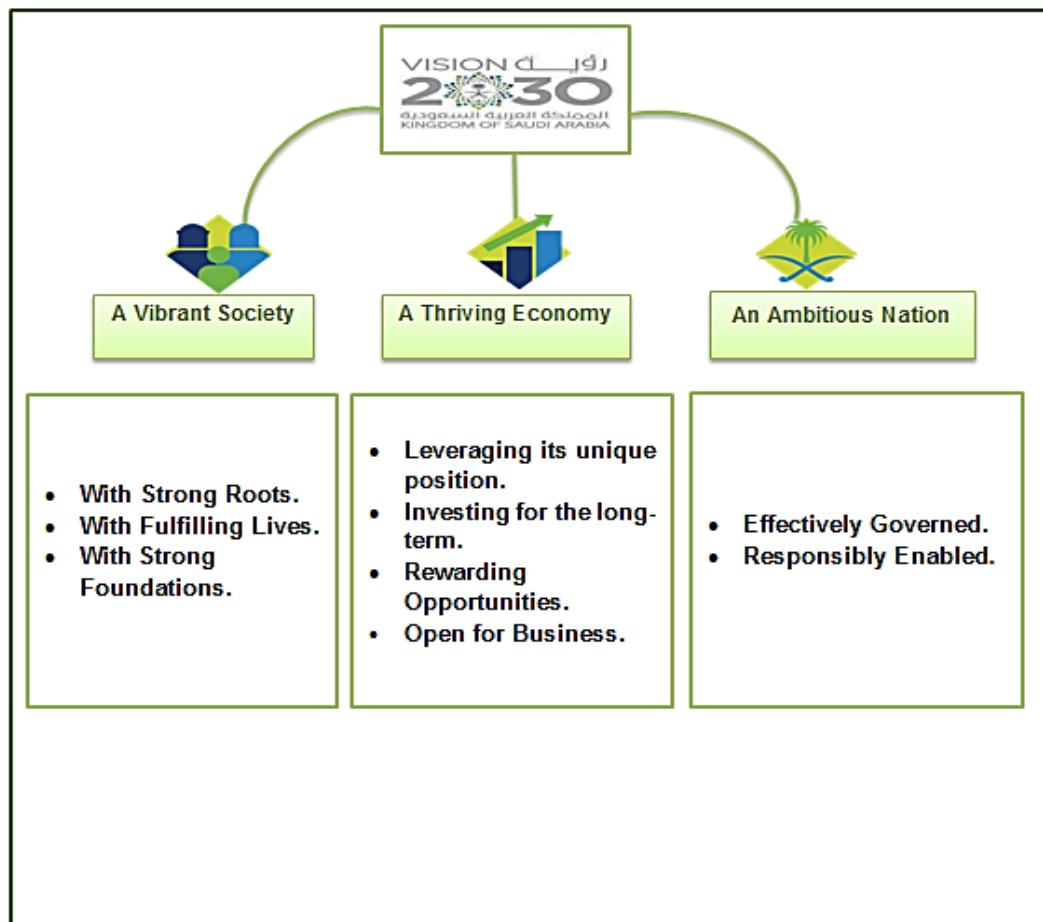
VISION رؤيـــة
2030
المملكة العربية السعودية
KINGDOM OF SAUDI ARABIA

A Vibrant Society

A Thriving Economy

An Ambitious Nation

- With Strong Roots.
- With Fulfilling Lives.
- With Strong Foundations.

- Leveraging its unique position.
- Investing for the long-term.
- Rewarding Opportunities.
- Open for Business.

- Effectively Governed.
- Responsibly Enabled.